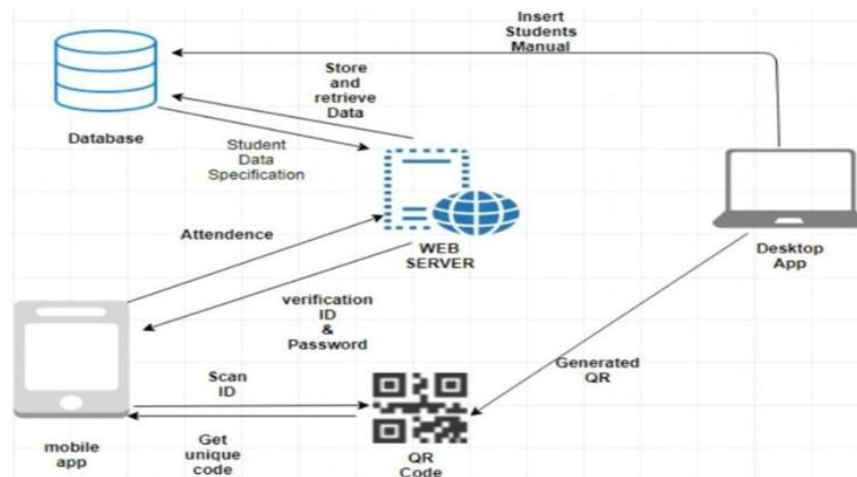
Insert Students Manual

Store and retrieve Data

Database

Student Data Specification

Attendence

WEB SERVER

Desktop App

verification ID & Password

Generated QR

Scan ID

Get unique code

mobile app

QR Code